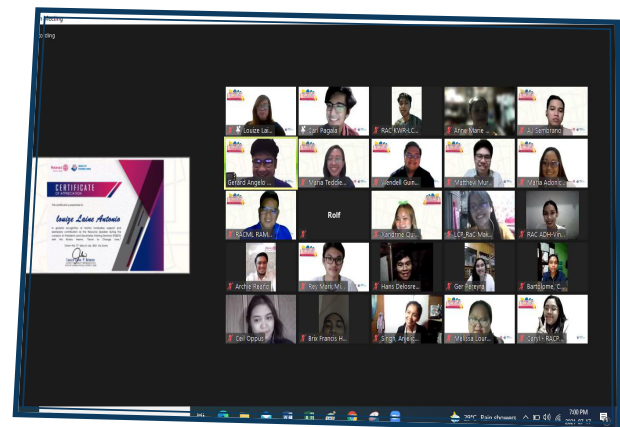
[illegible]eeting
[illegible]ording

CERTIFICATE
OF APPRECIATION
Louize Laine Antonio

Louize Lai...
Ceri Pagaia
RAC KWR-LC...
Anne Marie ...
AJ Semprano
Gerard Angelo ...
Maria Teddie...
Wendell Gum...
Matthew Mur...
Maria Adonic...
RACML RAMI...
Rolf
Xandrine Qu...
LCP RaC Mak...
RAC ADH-Vi...
Archie Rearic...
Rey Mark Mi...
Hans Delosre...
Ger Pereyra
Bartolome, C...
Ceil Oppus
Brix Francis H...
Singh, Anjelic...
Melissa Lour...
Sanyl - RACP...

28°C Rain showers
7:00 PM